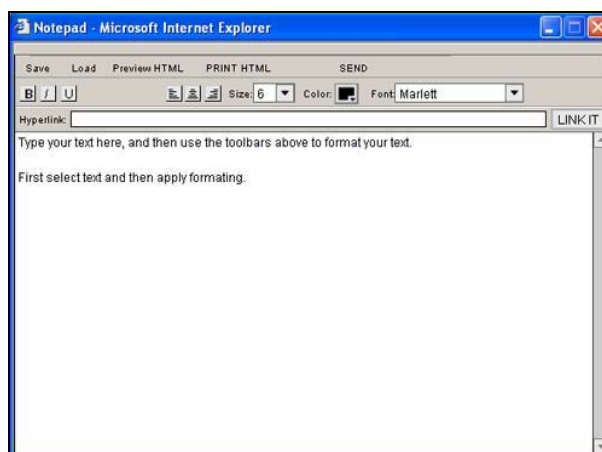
Notepad - Microsoft Internet Explorer

Save Load Preview HTML PRINT HTML SEND

B I U

Size: 6

Color:

Font: Marlett

Hyperlink:

LINK IT

Type your text here, and then use the toolbars above to format your text.

First select text and then apply formating.